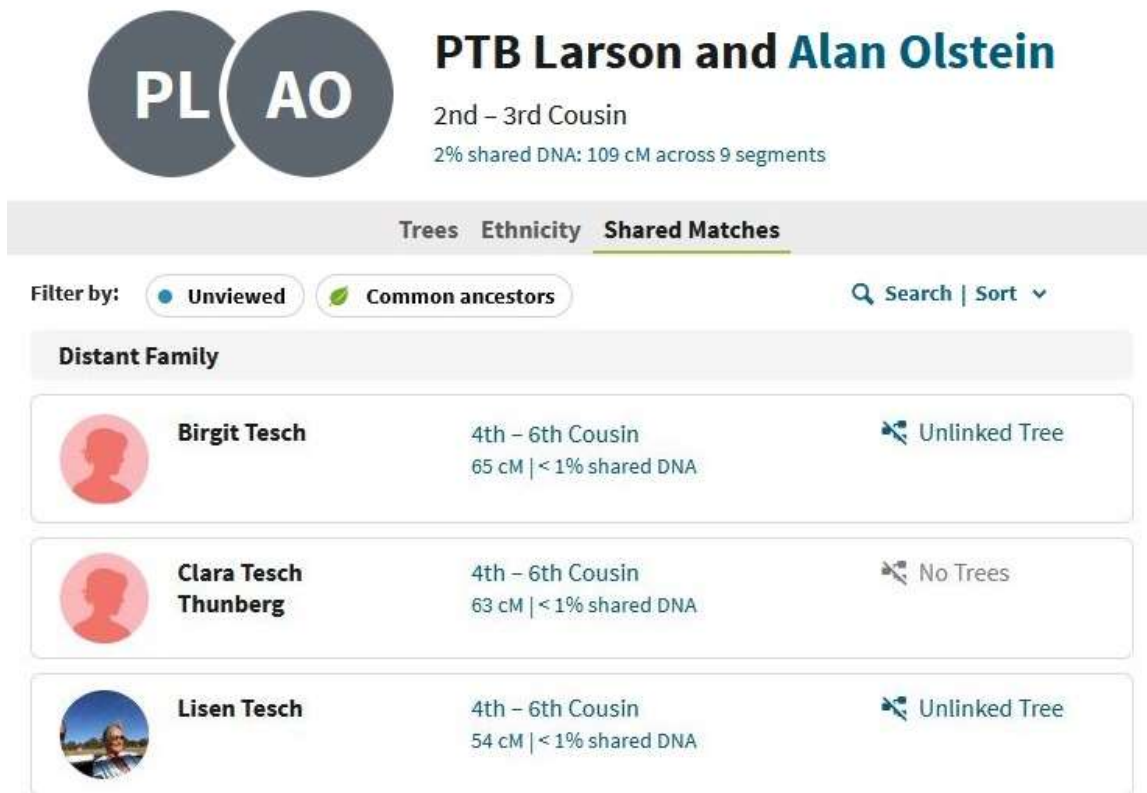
PL AO

PTB Larson and Alan Olstein

2nd – 3rd Cousin

2% shared DNA: 109 cM across 9 segments

Trees Ethnicity Shared Matches

Filter by: Unviewed Common ancestors

Search | Sort

Distant Family

Birgit Tesch
4th – 6th Cousin
65 cM | < 1% shared DNA
Unlinked Tree

Clara Tesch Thunberg
4th – 6th Cousin
63 cM | < 1% shared DNA
No Trees

Lisen Tesch
4th – 6th Cousin
54 cM | < 1% shared DNA
Unlinked Tree